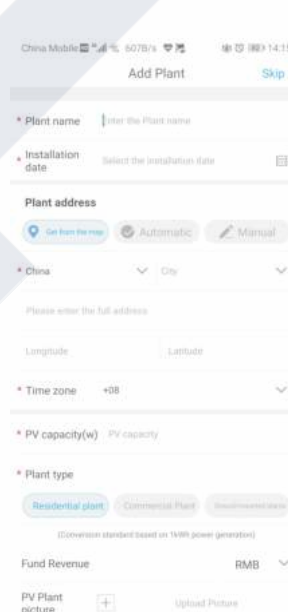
China Mobile 607B/s 14:1

Add Plant Skip

* Plant name Enter the Plant name

* Installation date Select the installation date

Plant address

Get from the map Automatic Manual

* China City

Please enter the full address

Longitude Latitude

* Time zone +08

* PV capacity(w) PV capacity

* Plant type

Residential plant Commercial Plant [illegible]

(Conversion standard based on 1kWh power generation)

Fund Revenue RMB

PV Plant picture Upload Picture